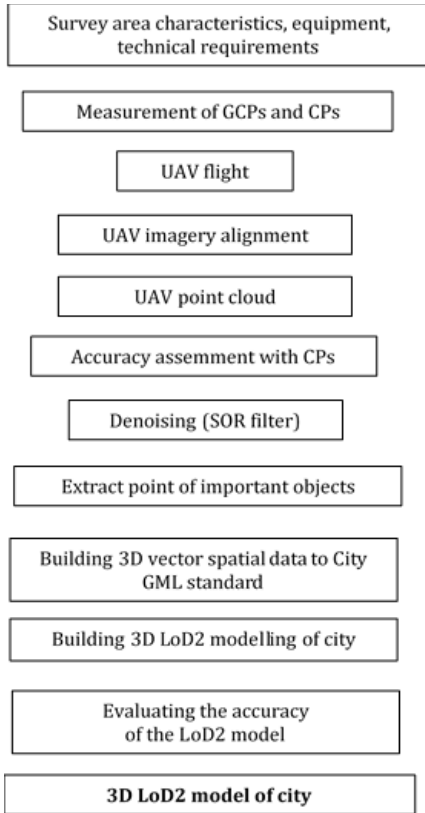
Survey area characteristics, equipment, technical requirements

Measurement of GCPs and CPs

UAV flight

UAV imagery alignment

UAV point cloud

Accuracy assemment with CPs

Denoising (SOR filter)

Extract point of important objects

Building 3D vector spatial data to City GML standard

Building 3D LoD2 modelling of city

Evaluating the accuracy of the LoD2 model

3D LoD2 model of city